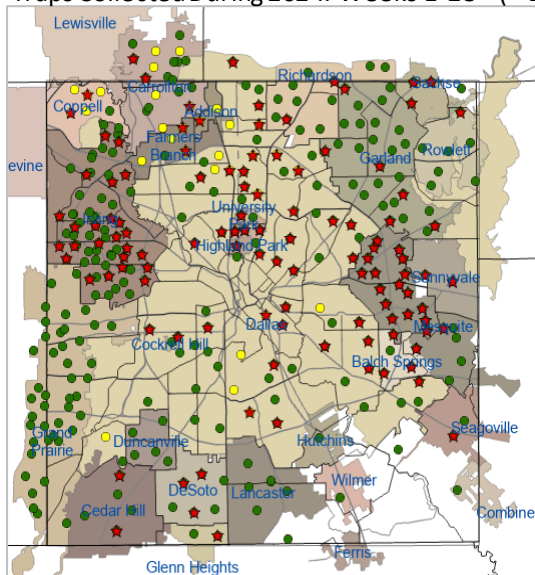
Traps Collected During 2014: Weeks 1-15 ( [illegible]

Lewisville
Carrollton
Coppell
Richardson
Garland
Addison
Farmers Branch
Rowlett
Irving
University Park
Highland Park
Sunnyvale
Dallas
Mesquite
Cockrell Hill
Balch Springs
Grand Prairie
Duncanville
Hutchins
Seagoville
Wilmer
DeSoto
Lancaster
Cedar Hill
Combine
Ferris
Glenn Heights
evine
Sachse